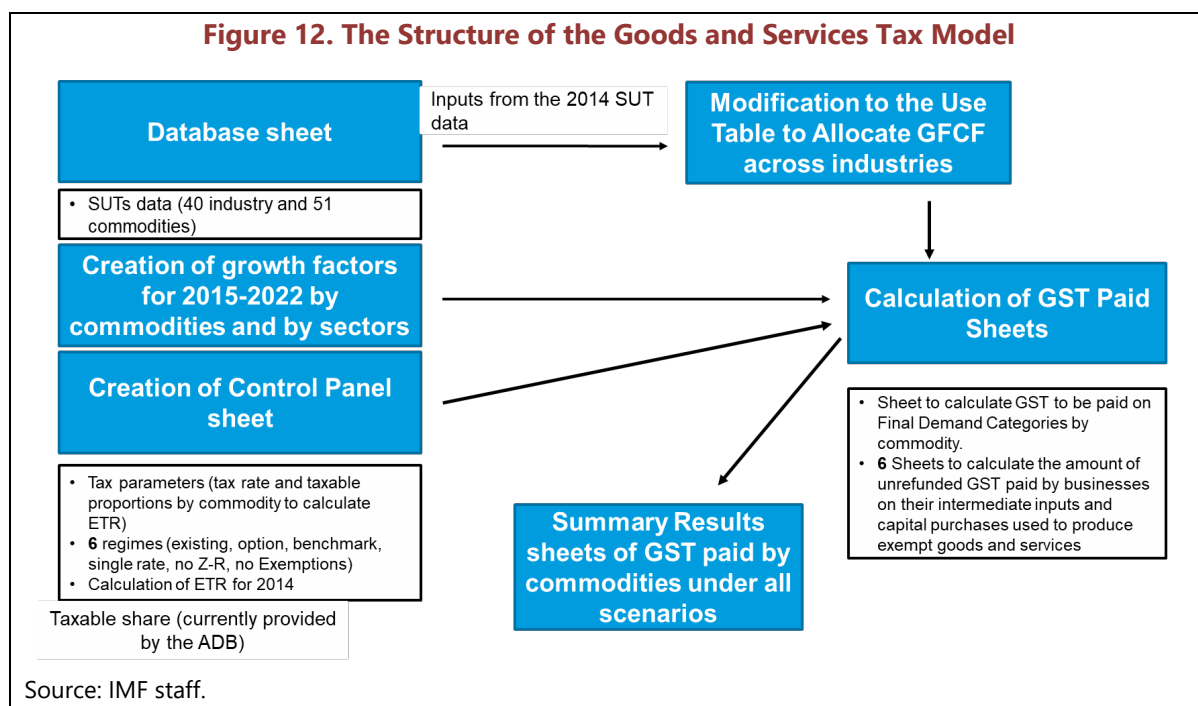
Figure 12. The Structure of the Goods and Services Tax Model

Database sheet

Inputs from the 2014 SUT data

Modification to the Use Table to Allocate GFCF across industries

• SUTs data (40 industry and 51 commodities)

Creation of growth factors for 2015-2022 by commodities and by sectors

Calculation of GST Paid Sheets

Creation of Control Panel sheet

• Sheet to calculate GST to be paid on Final Demand Categories by commodity.
• 6 Sheets to calculate the amount of unrefunded GST paid by businesses on their intermediate inputs and capital purchases used to produce exempt goods and services

• Tax parameters (tax rate and taxable proportions by commodity to calculate ETR)
• 6 regimes (existing, option, benchmark, single rate, no Z-R, no Exemptions)
• Calculation of ETR for 2014

Summary Results sheets of GST paid by commodities under all scenarios

Taxable share (currently provided by the ADB)

Source: IMF staff.